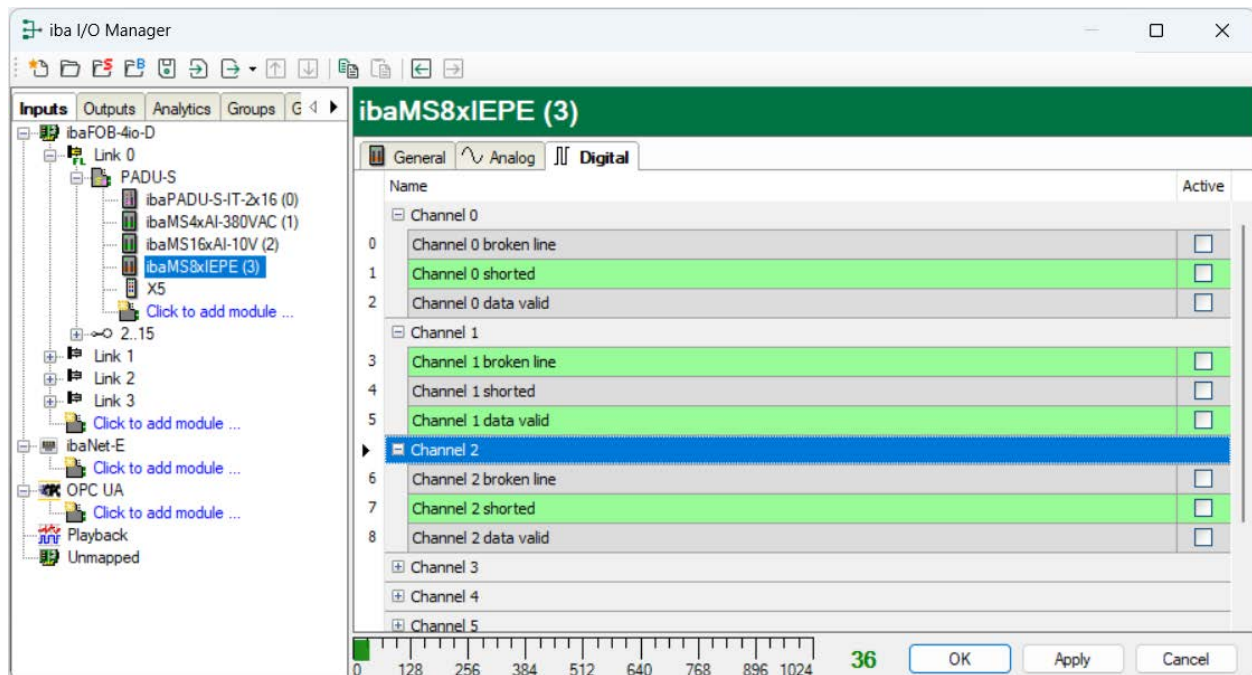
iba I/O Manager

Inputs | Outputs | Analytics | Groups | G

ibaFOB-4io-D
Link 0
PADU-S
ibaPADU-S-IT-2x16 (0)
ibaMS4xAI-380VAC (1)
ibaMS16xAI-10V (2)
ibaMS8xIEPE (3)
X5
Click to add module ...
2..15
Link 1
Link 2
Link 3
Click to add module ...
ibaNet-E
Click to add module ...
OPC UA
Click to add module ...
Playback
Unmapped

ibaMS8xIEPE (3)

General | Analog | Digital

| | Name | Active |
|---|---|---|
| | Channel 0 | |
| 0 | Channel 0 broken line | ☐ |
| 1 | Channel 0 shorted | ☐ |
| 2 | Channel 0 data valid | ☐ |
| | Channel 1 | |
| 3 | Channel 1 broken line | ☐ |
| 4 | Channel 1 shorted | ☐ |
| 5 | Channel 1 data valid | ☐ |
| | Channel 2 | |
| 6 | Channel 2 broken line | ☐ |
| 7 | Channel 2 shorted | ☐ |
| 8 | Channel 2 data valid | ☐ |
| | Channel 3 | |
| | Channel 4 | |
| | Channel 5 | |

0 128 256 384 512 640 768 896 1024

36

OK | Apply | Cancel